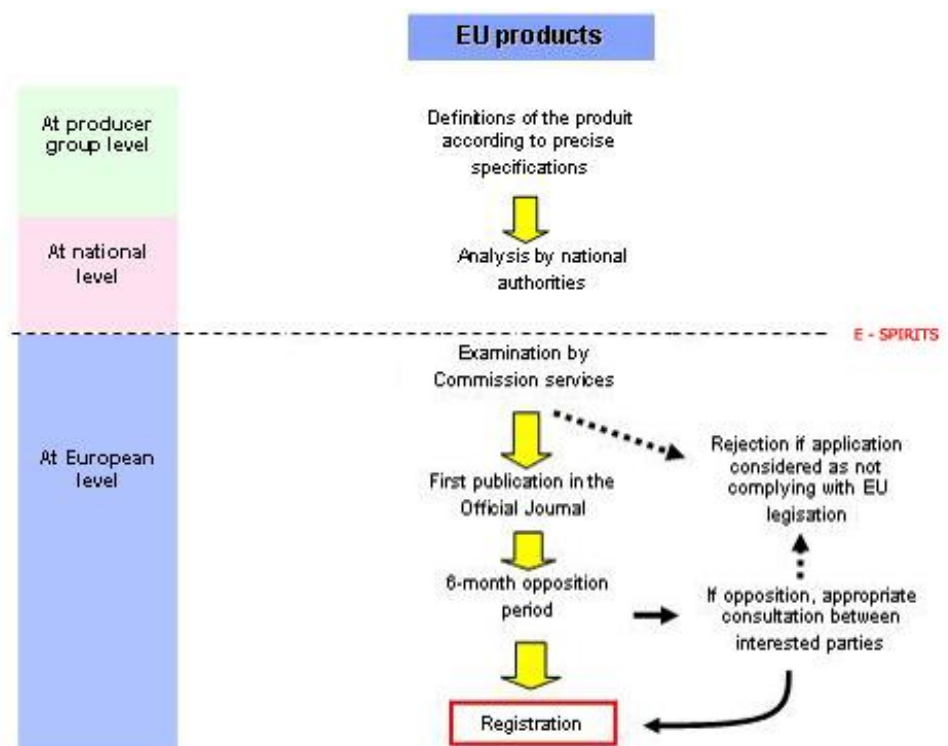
EU products

At producer group level

Definitions of the produit according to precise specifications

At national level

Analysis by national authorities

E - SPIRITS

At European level

Examination by Commission services

Rejection if application considered as not complying with EU legisation

First publication in the Official Journal

6-month opposition period

If opposition, appropriate consultation between interested parties

Registration